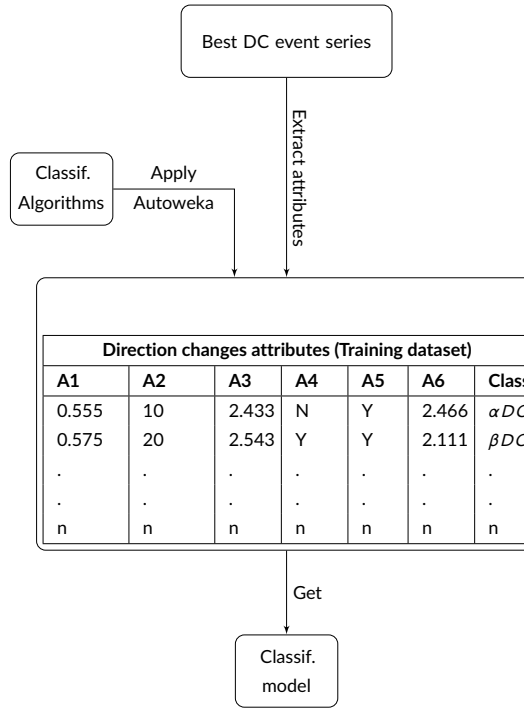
Best DC event series

Extract attributes

Classif. Algorithms

Apply Autoweka

| Direction changes attributes (Training dataset) | | | | | | |
|---|---|---|---|---|---|---|
| A1 | A2 | A3 | A4 | A5 | A6 | Class |
| 0.555 | 10 | 2.433 | N | Y | 2.466 | $\alpha DC$ |
| 0.575 | 20 | 2.543 | Y | Y | 2.111 | $\beta DC$ |
| . | . | . | . | . | . | . |
| . | . | . | . | . | . | . |
| n | n | n | n | n | n | n |

Get

Classif. model